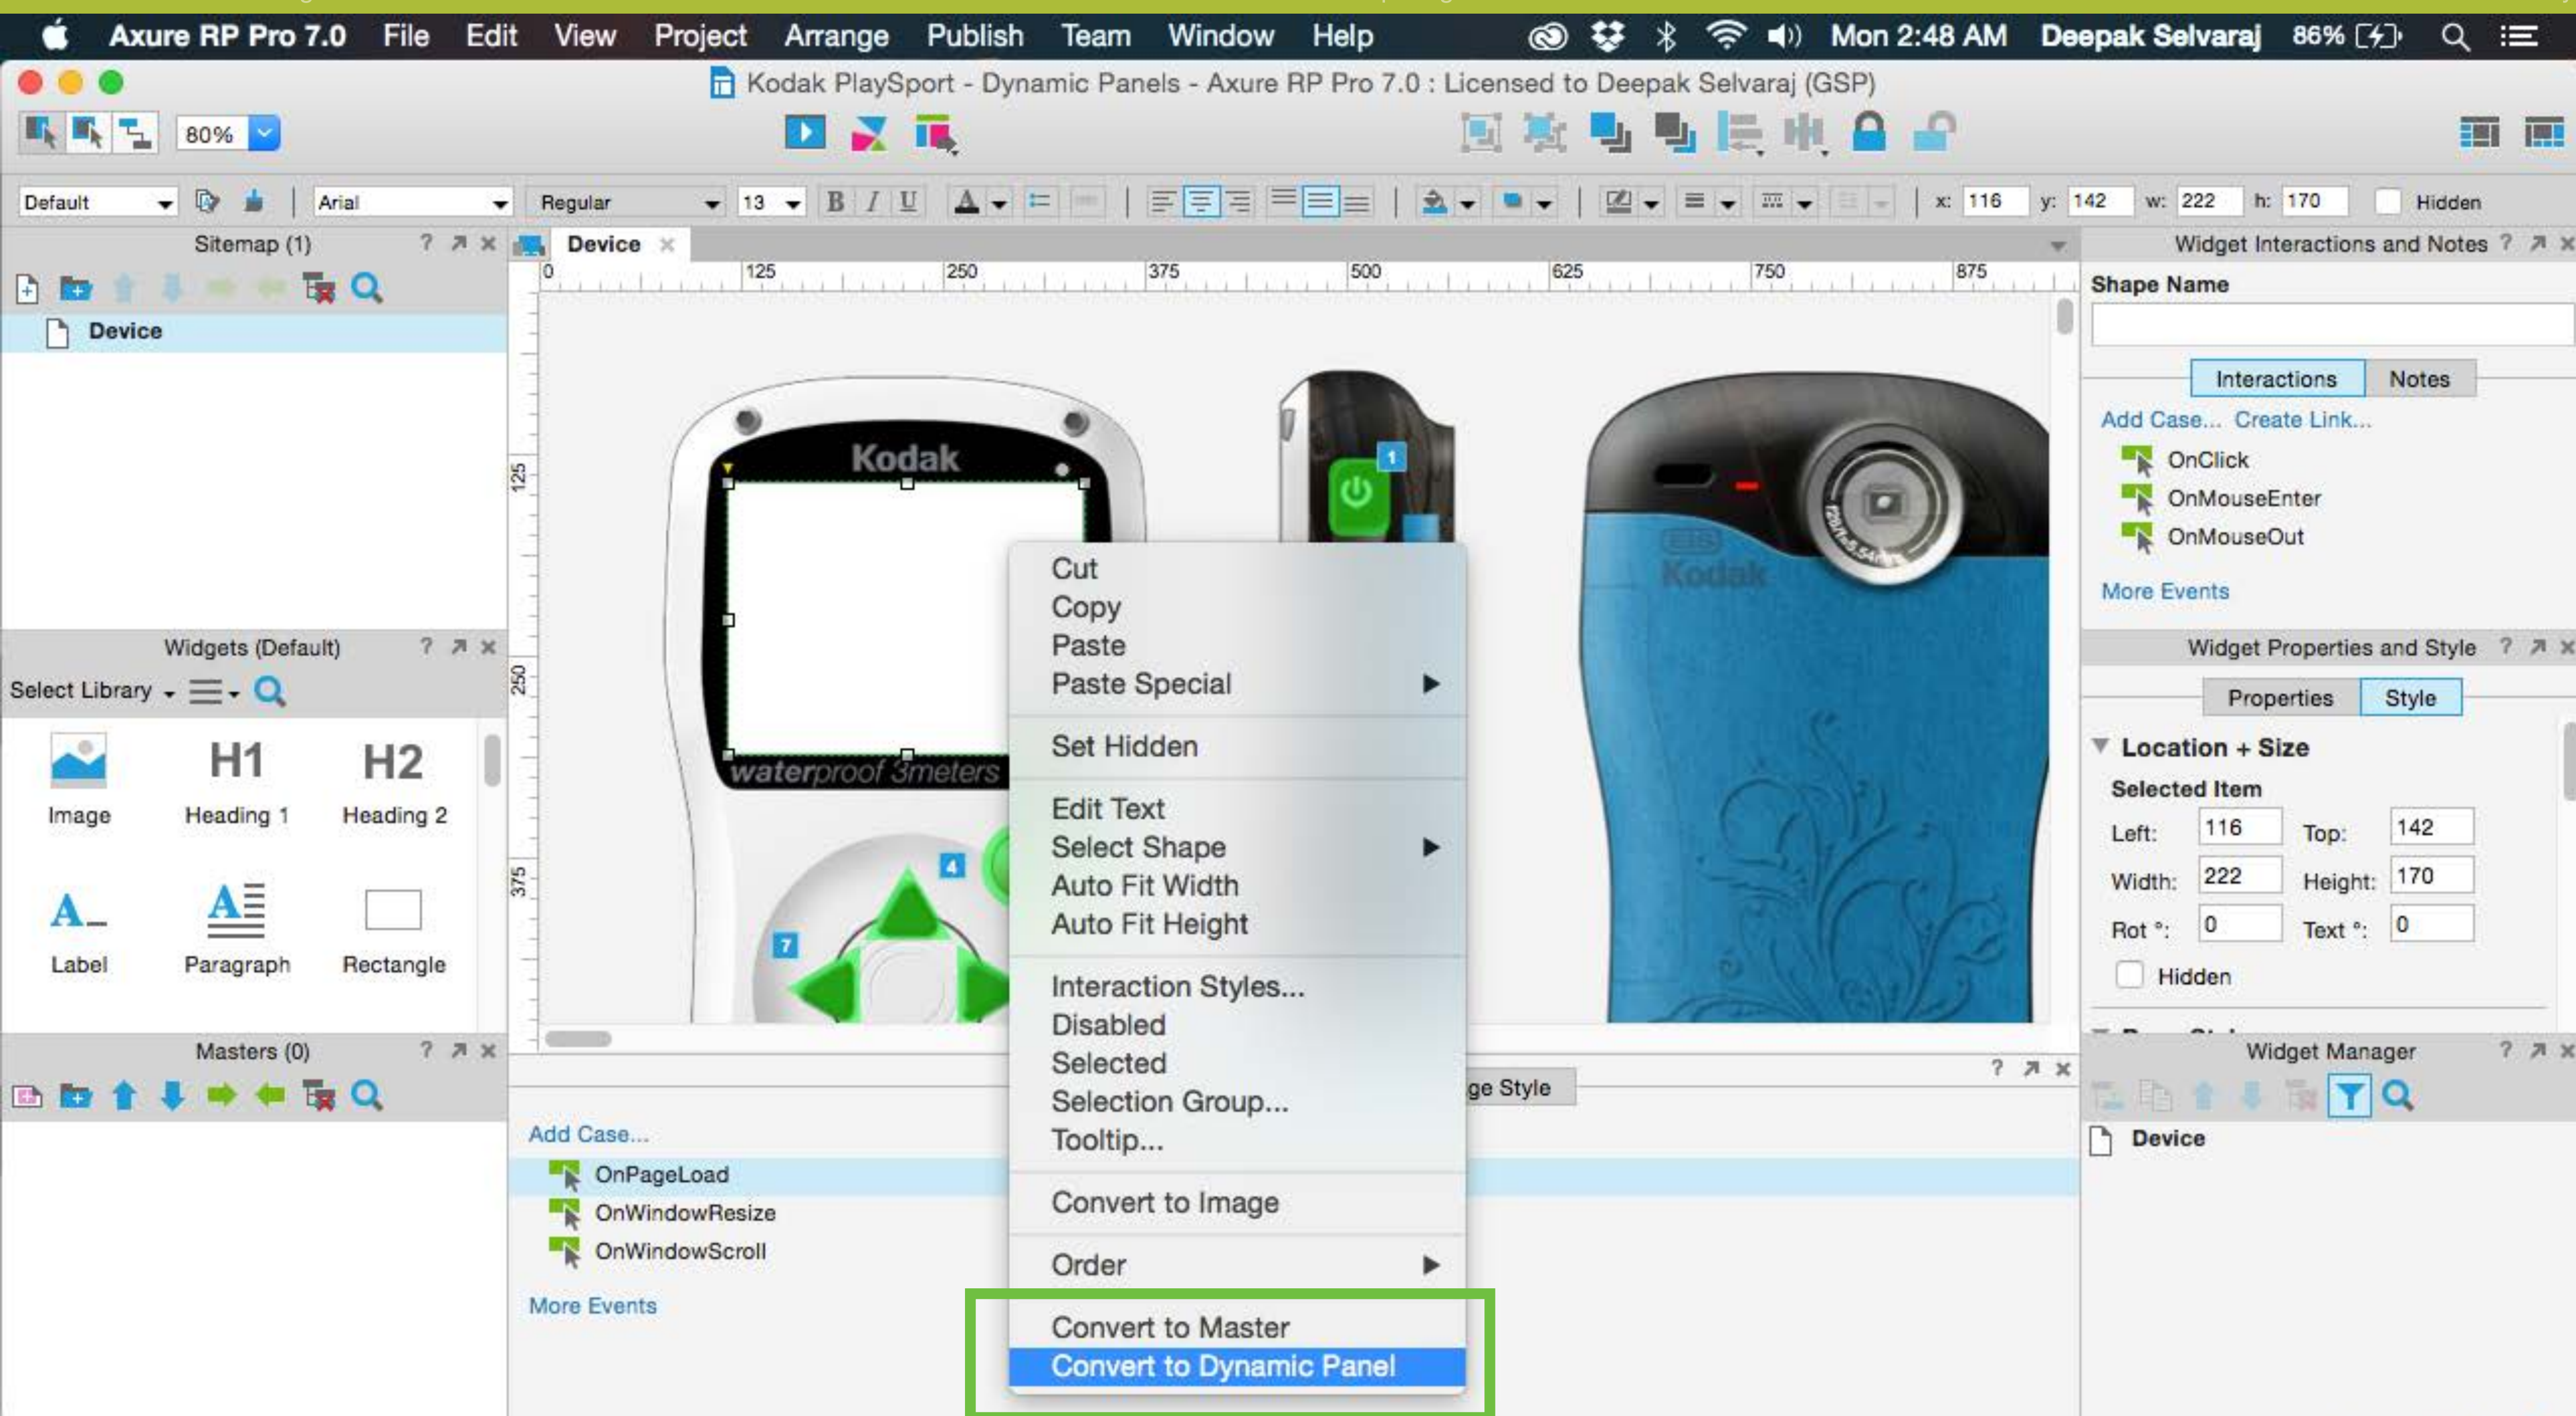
Axure RP Pro 7.0 File Edit View Project Arrange Publish Team Window Help Mon 2:48 AM Deepak Selvaraj 86%

Kodak PlaySport - Dynamic Panels - Axure RP Pro 7.0 : Licensed to Deepak Selvaraj (GSP)

80%

Default Arial Regular 13 x: 116 y: 142 w: 222 h: 170 Hidden

Sitemap (1)

Device

Device

0 125 250 375 500 625 750 875

125 250 375

Kodak

waterproof 3meters

1 4 7

Kodak

Cut
Copy
Paste
Paste Special
Set Hidden
Edit Text
Select Shape
Auto Fit Width
Auto Fit Height
Interaction Styles...
Disabled
Selected
Selection Group...
Tooltip...
Convert to Image
Order
Convert to Master
Convert to Dynamic Panel

Widgets (Default)

Select Library

H1 H2

Image Heading 1 Heading 2

Label Paragraph Rectangle

Masters (0)

Add Case...
OnPageLoad
OnWindowResize
OnWindowScroll
More Events

ge Style

Widget Interactions and Notes

Shape Name

Interactions Notes

Add Case... Create Link...
OnClick
OnMouseEnter
OnMouseOut
More Events

Widget Properties and Style

Properties Style

Location + Size
Selected Item
Left: 116 Top: 142
Width: 222 Height: 170
Rot °: 0 Text °: 0
Hidden

Widget Manager

Device